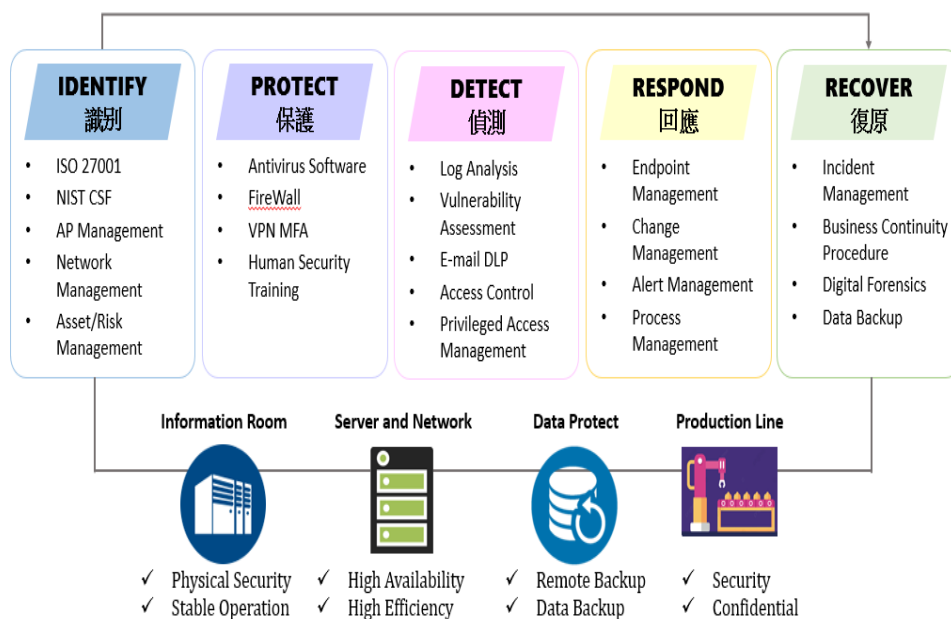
IDENTIFY
識別

- ISO 27001
- NIST CSF
- AP Management
- Network Management
- Asset/Risk Management

PROTECT
保護

- Antivirus Software
- FireWall
- VPN MFA
- Human Security Training

DETECT
偵測

- Log Analysis
- Vulnerability Assessment
- E-mail DLP
- Access Control
- Privileged Access Management

RESPOND
回應

- Endpoint Management
- Change Management
- Alert Management
- Process Management

RECOVER
復原

- Incident Management
- Business Continuity Procedure
- Digital Forensics
- Data Backup

Information Room
✓ Physical Security
✓ Stable Operation

Server and Network
✓ High Availability
✓ High Efficiency

Data Protect
✓ Remote Backup
✓ Data Backup

Production Line
✓ Security
✓ Confidential